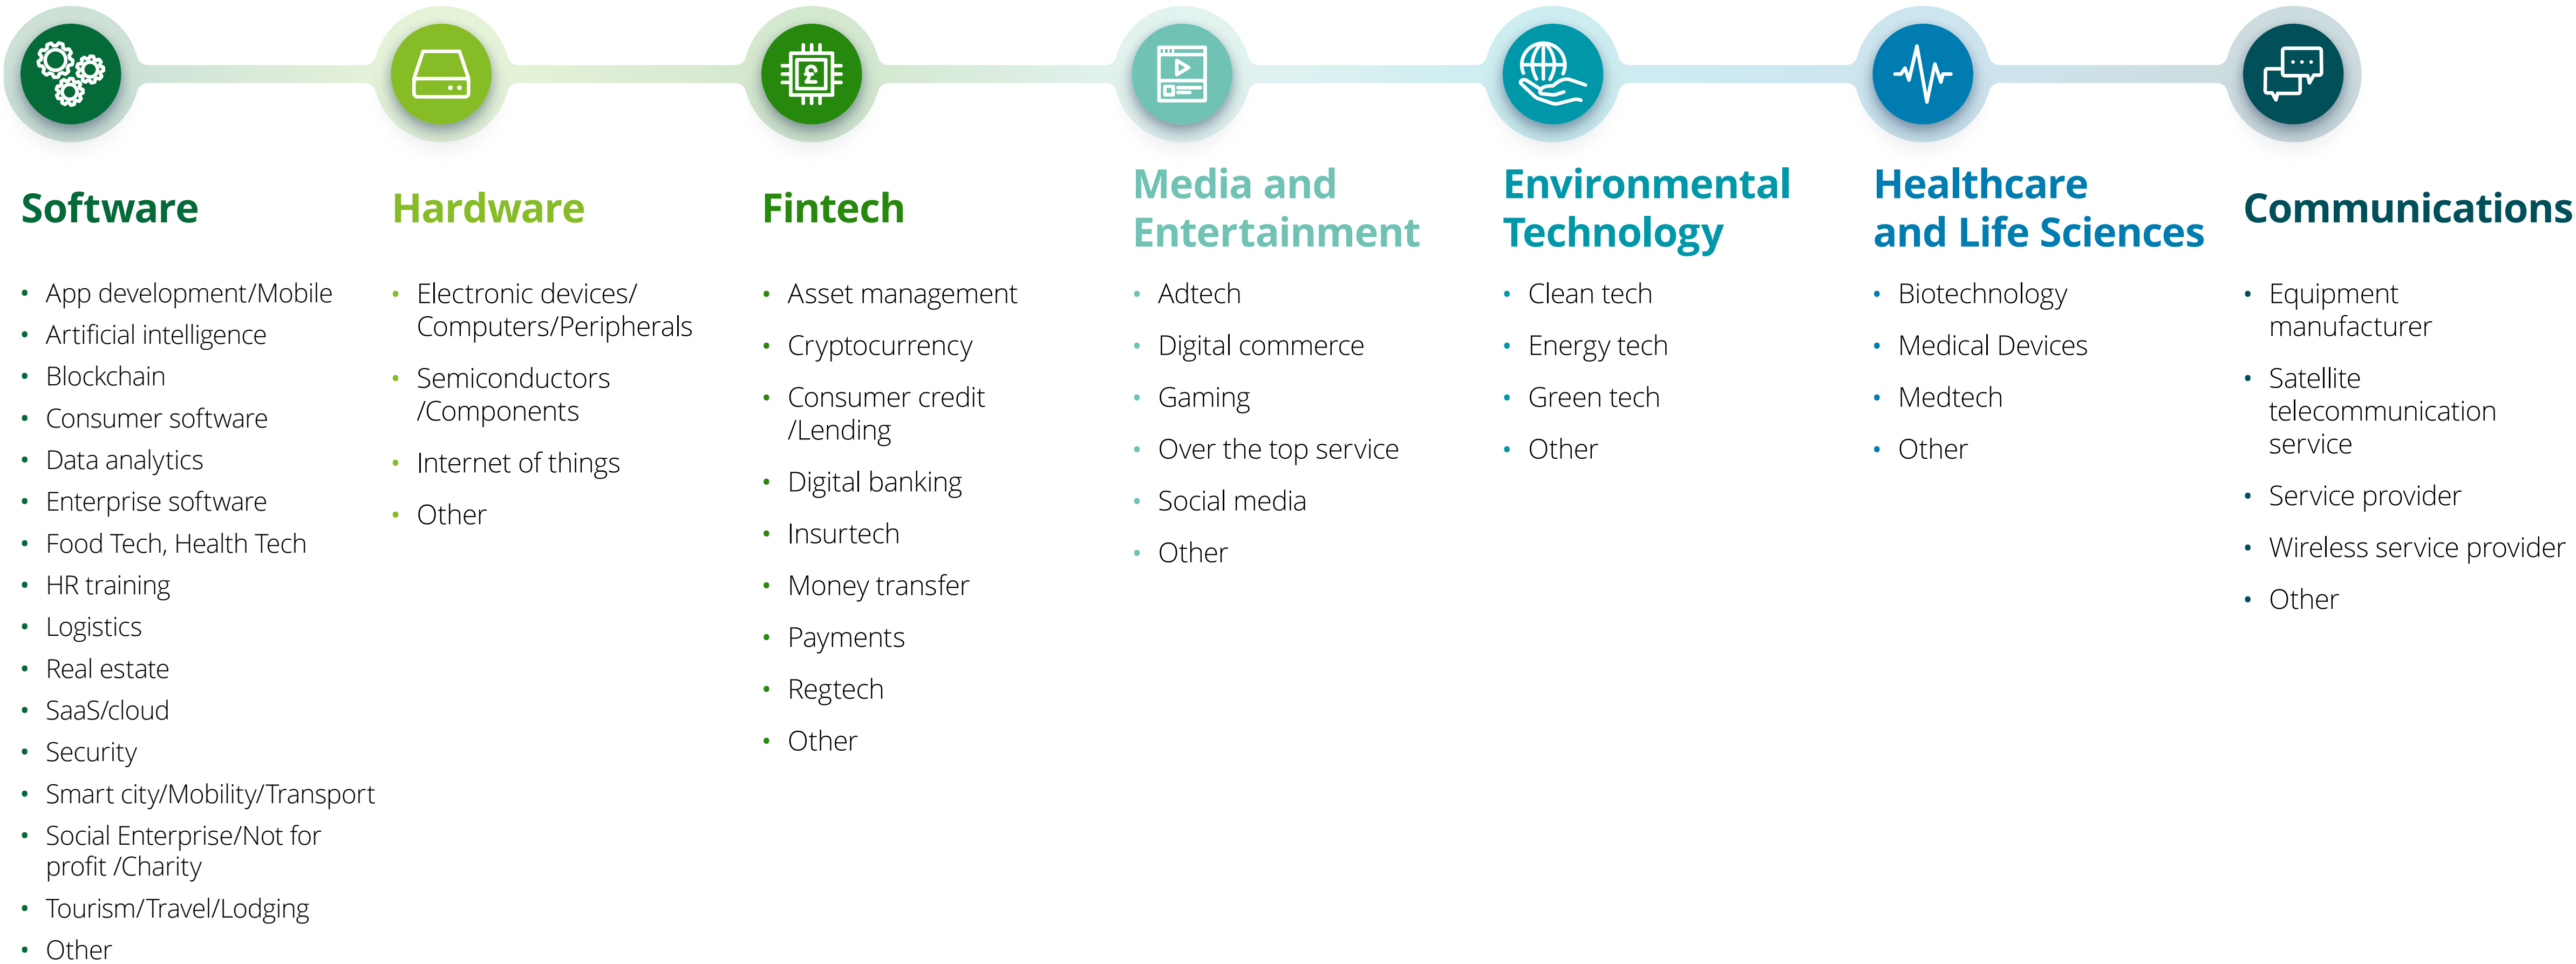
Software

- App development/Mobile
- Artificial intelligence
- Blockchain
- Consumer software
- Data analytics
- Enterprise software
- Food Tech, Health Tech
- HR training
- Logistics
- Real estate
- SaaS/cloud
- Security
- Smart city/Mobility/Transport
- Social Enterprise/Not for profit /Charity
- Tourism/Travel/Lodging
- Other

Hardware

- Electronic devices/ Computers/Peripherals
- Semiconductors /Components
- Internet of things
- Other

Fintech

- Asset management
- Cryptocurrency
- Consumer credit /Lending
- Digital banking
- Insurtech
- Money transfer
- Payments
- Regtech
- Other

Media and Entertainment

- Adtech
- Digital commerce
- Gaming
- Over the top service
- Social media
- Other

Environmental Technology

- Clean tech
- Energy tech
- Green tech
- Other

Healthcare and Life Sciences

- Biotechnology
- Medical Devices
- Medtech
- Other

Communications

- Equipment manufacturer
- Satellite telecommunication service
- Service provider
- Wireless service provider
- Other